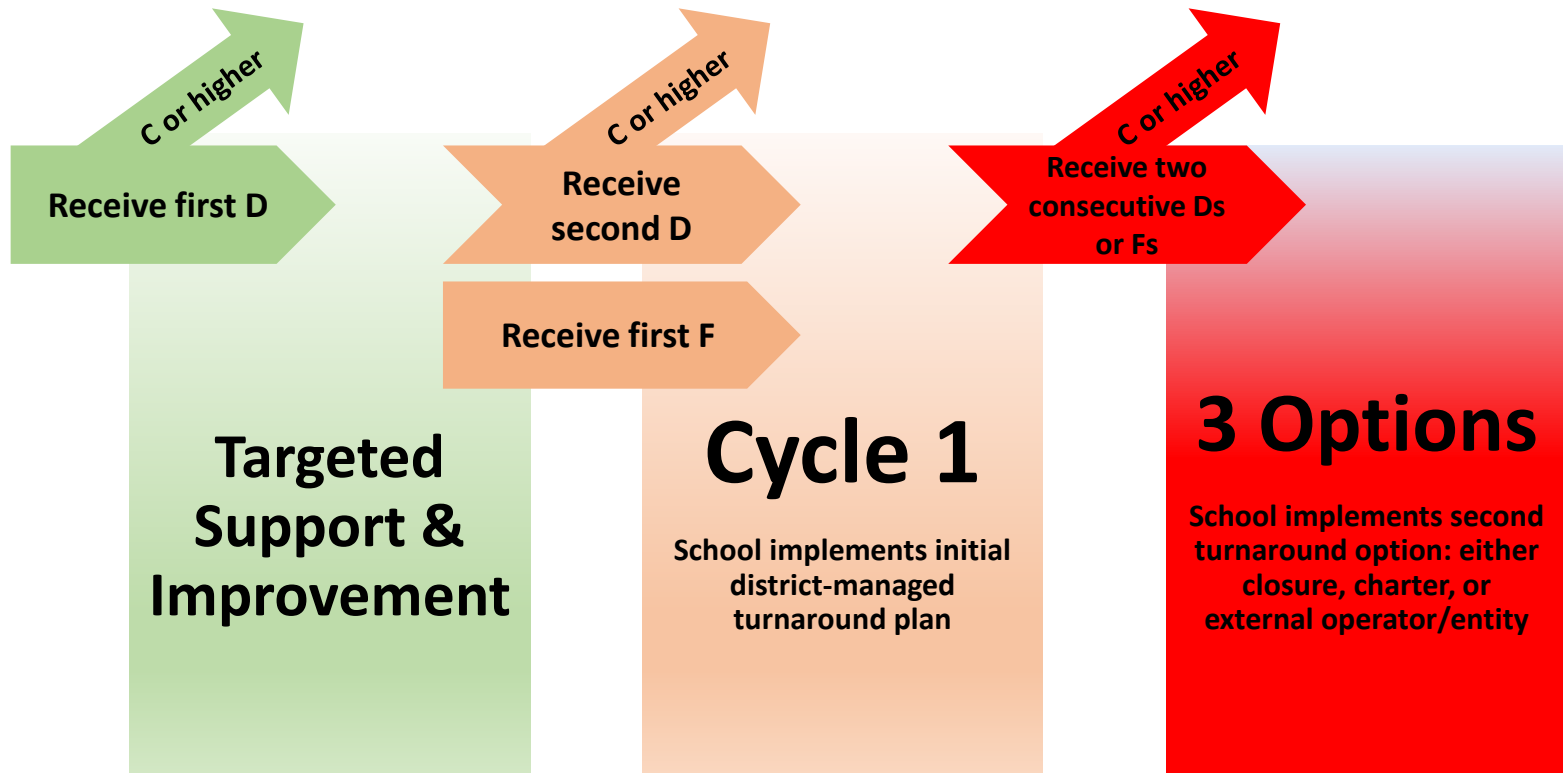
C or higher

Receive first D

C or higher

Receive second D

Receive first F

C or higher

Receive two consecutive Ds or Fs

Targeted Support & Improvement

Cycle 1

School implements initial district-managed turnaround plan

3 Options

School implements second turnaround option: either closure, charter, or external operator/entity